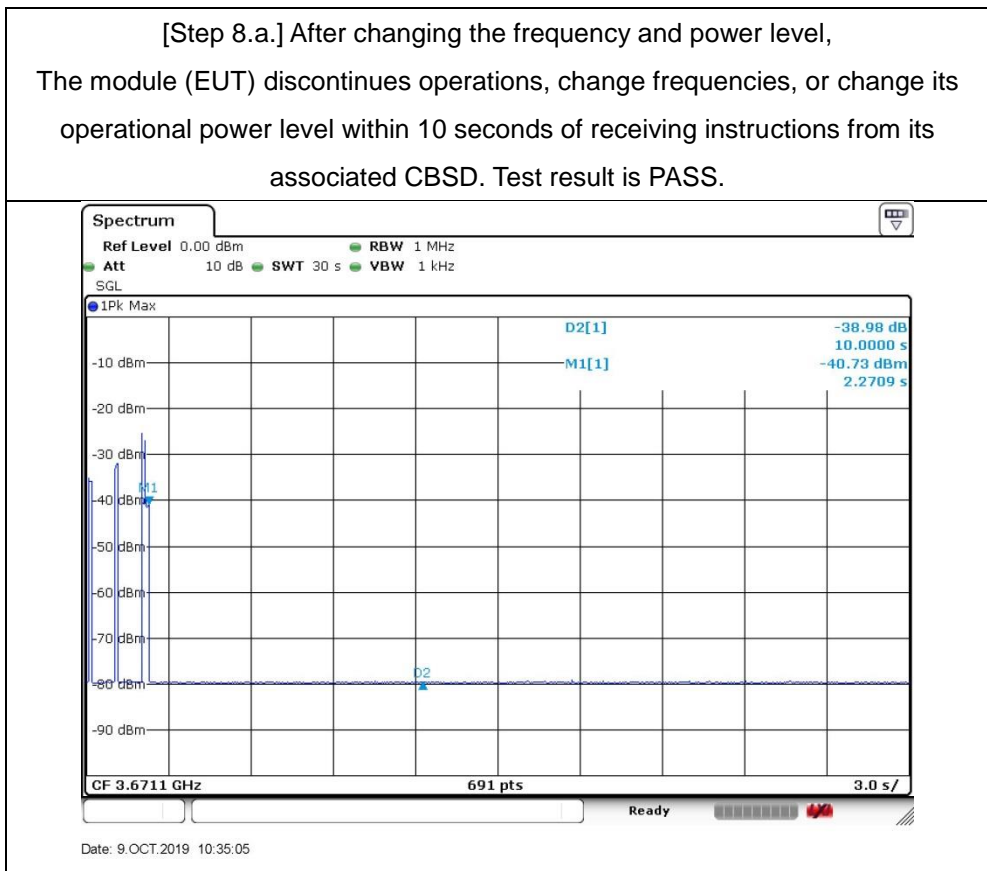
[Step 8.a.] After changing the frequency and power level,
The module (EUT) discontinues operations, change frequencies, or change its operational power level within 10 seconds of receiving instructions from its associated CBSD. Test result is PASS.

Spectrum

Ref Level 0.00 dBm RBW 1 MHz
Att 10 dB SWT 30 s VBW 1 kHz
SGL
1Pk Max

D2[1] -38.98 dB
10.0000 s
M1[1] -40.73 dBm
2.2709 s

-10 dBm
-20 dBm
-30 dBm
-40 dBm
-50 dBm
-60 dBm
-70 dBm
-80 dBm
-90 dBm

M1
D2

CF 3.6711 GHz 691 pts 3.0 s/

Ready

Date: 9.OCT.2019 10:35:05